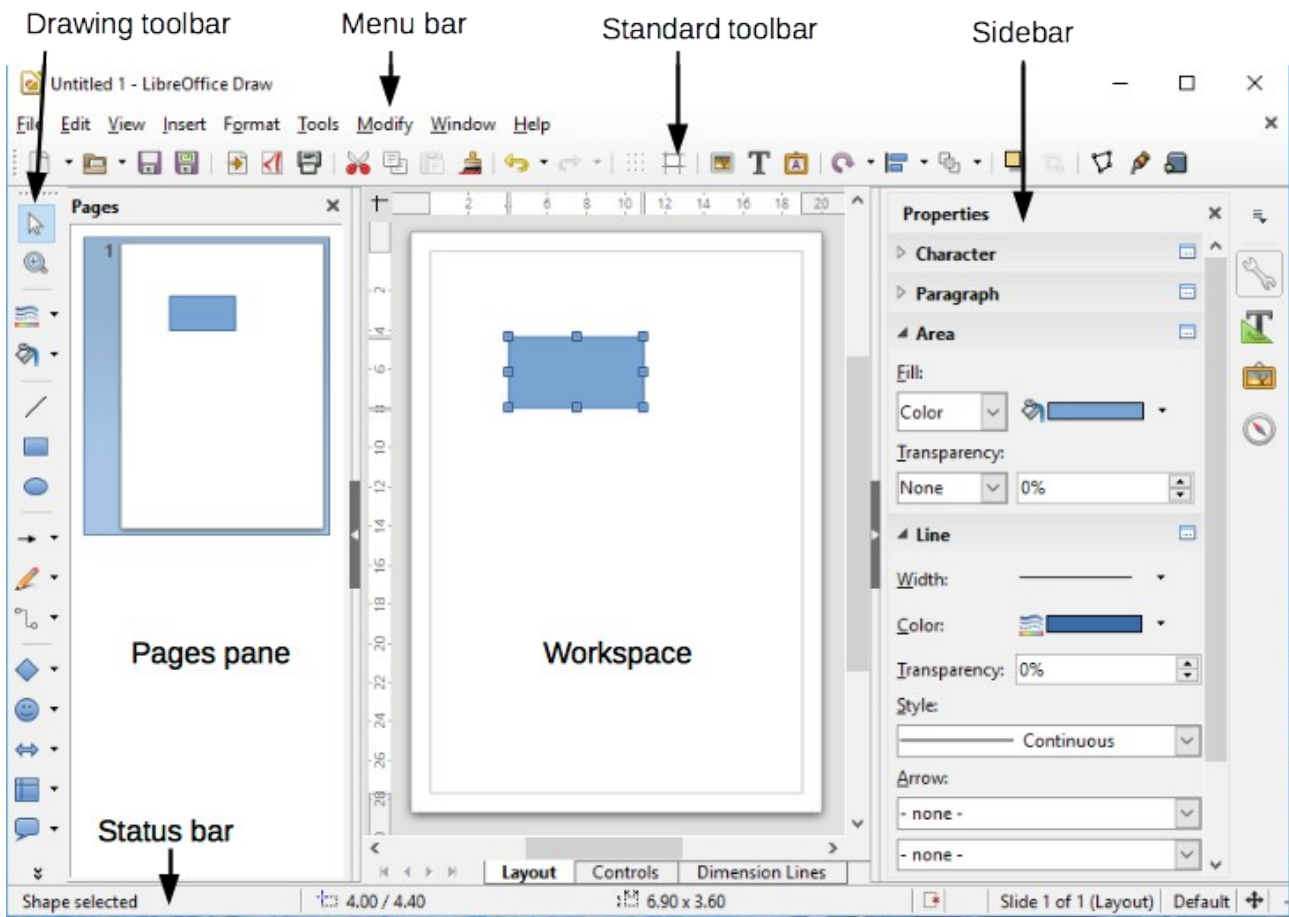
Drawing toolbar
Menu bar
Standard toolbar
Sidebar

Untitled 1 - LibreOffice Draw

File Edit View Insert Format Tools Modify Window Help

Pages
1

Pages pane

2 4 6 8 10 12 14 16 18 20

2 4 6 8 10 12 14 16 18 20 22 24 26 28

Workspace

Layout Controls Dimension Lines

Properties
Character
Paragraph
Area
Fill:
Color
Transparency:
None
0%
Line
Width:
Color:
Transparency: 0%
Style:
Continuous
Arrow:
- none -
- none -

Status bar

Shape selected
4.00 / 4.40
6.90 x 3.60
Slide 1 of 1 (Layout)
Default